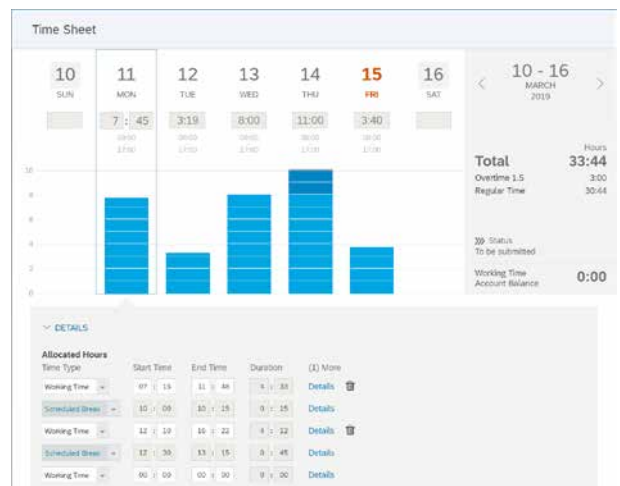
Time Sheet

10 SUN

11 MON 7 : 45 09:00 17:00

12 TUE 3:19 09:00 17:00

13 WED 8:00 09:00 17:00

14 THU 11:00 17:00

15 FRI 3:40 09:00 17:00

16 SAT

10 - 16 MARCH 2019

Hours

Total 33:44

Overtime 1.5 3:00

Regular Time 30:44

Status To be submitted

Working Time Account Balance 0:00

10
8
6
4
2
0

DETAILS

Allocated Hours

| Time Type | Start Time | End Time | Duration | (1) More |
|---|---|---|---|---|
| Working Time | 07 : 15 | 11 : 48 | 4 : 33 | Details |
| Scheduled Break | 10 : 00 | 10 : 15 | 0 : 15 | Details |
| Working Time | 12 : 10 | 16 : 22 | 4 : 12 | Details |
| Scheduled Break | 12 : 30 | 13 : 15 | 0 : 45 | Details |
| Working Time | 00 : 00 | 00 : 00 | 0 : 00 | Details |